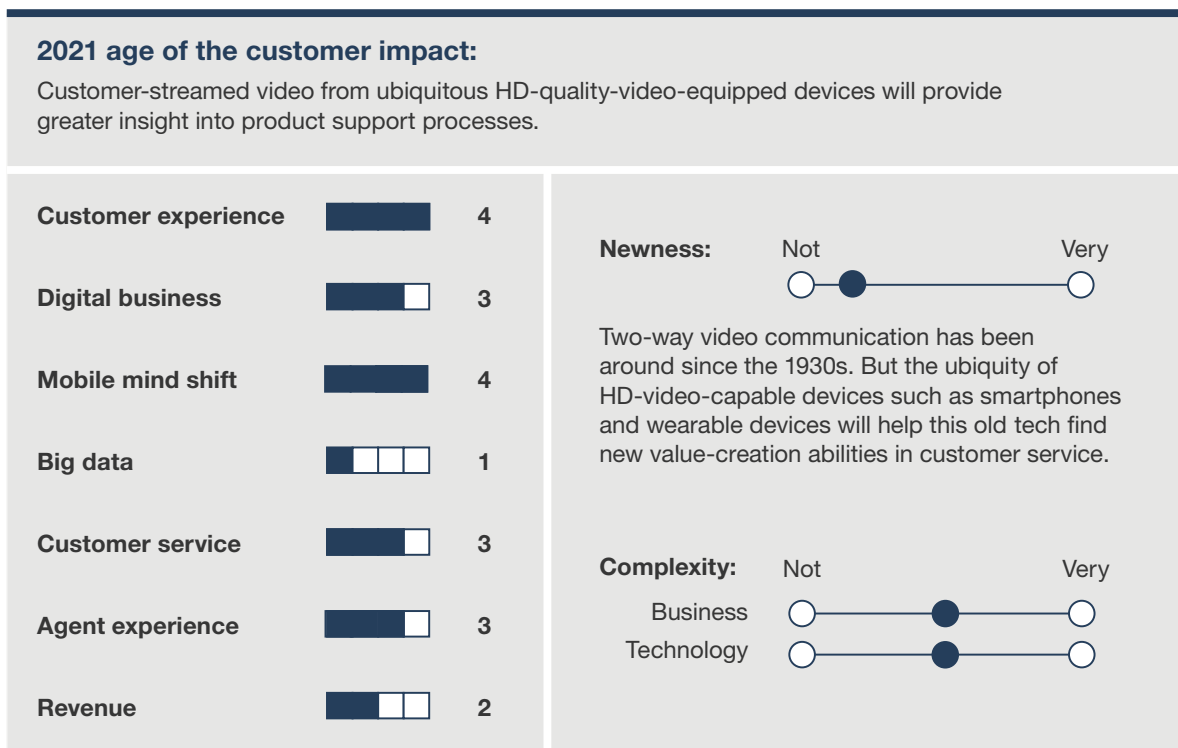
2021 age of the customer impact:

Customer-streamed video from ubiquitous HD-quality-video-equipped devices will provide greater insight into product support processes.

Customer experience 4

Digital business 3

Mobile mind shift 4

Big data 1

Customer service 3

Agent experience 3

Revenue 2

Newness: Not Very

Two-way video communication has been around since the 1930s. But the ubiquity of HD-video-capable devices such as smartphones and wearable devices will help this old tech find new value-creation abilities in customer service.

Complexity: Not Very

Business

Technology